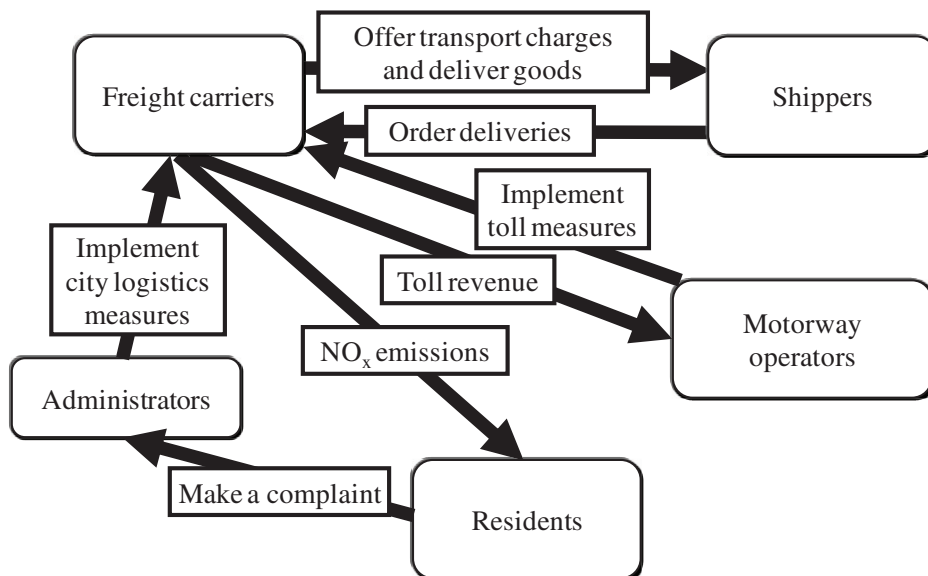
Freight carriers

Offer transport charges and deliver goods

Shippers

Order deliveries

Implement toll measures

Implement city logistics measures

Toll revenue

Motorway operators

$NO_x$ emissions

Administrators

Make a complaint

Residents